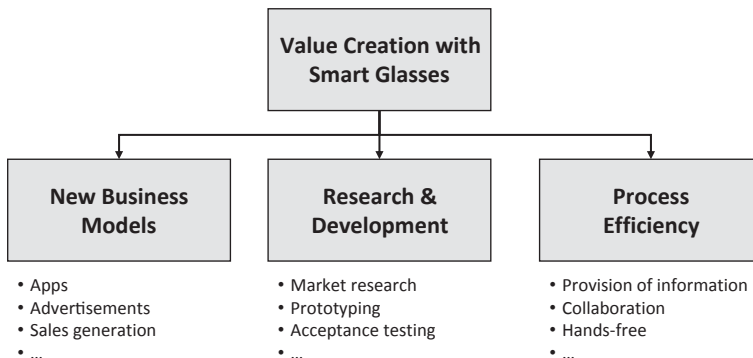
Value Creation with Smart Glasses

New Business Models

• Apps
• Advertisements
• Sales generation
• ...

Research & Development

• Market research
• Prototyping
• Acceptance testing
• ...

Process Efficiency

• Provision of information
• Collaboration
• Hands-free
• ...